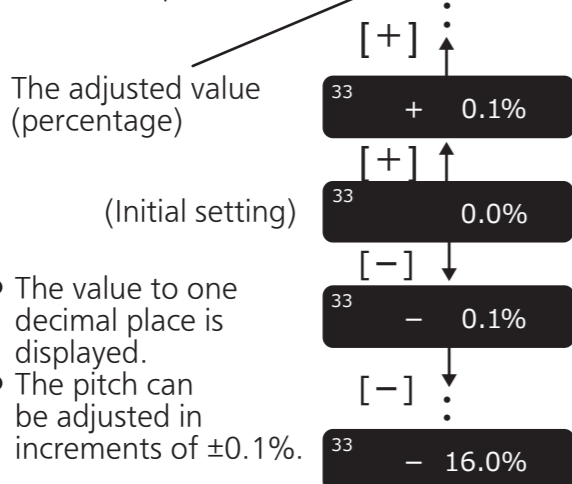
[+]

The adjusted value (percentage)

33 + 0.1%

[+]

(Initial setting)

33 0.0%

[−]

• The value to one decimal place is displayed.
• The pitch can be adjusted in increments of ±0.1%.

33 − 0.1%

[−]

33 − 16.0%